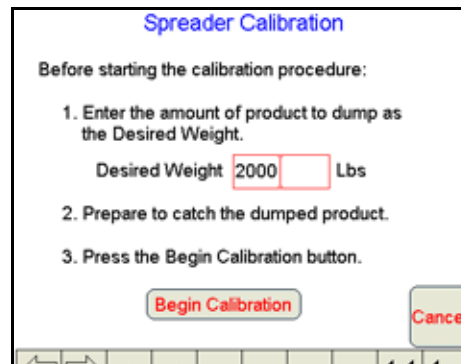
Spreader Calibration

Before starting the calibration procedure:

1. Enter the amount of product to dump as the Desired Weight.

Desired Weight 2000 Lbs

2. Prepare to catch the dumped product.

3. Press the Begin Calibration button.

Begin Calibration

Cance

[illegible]